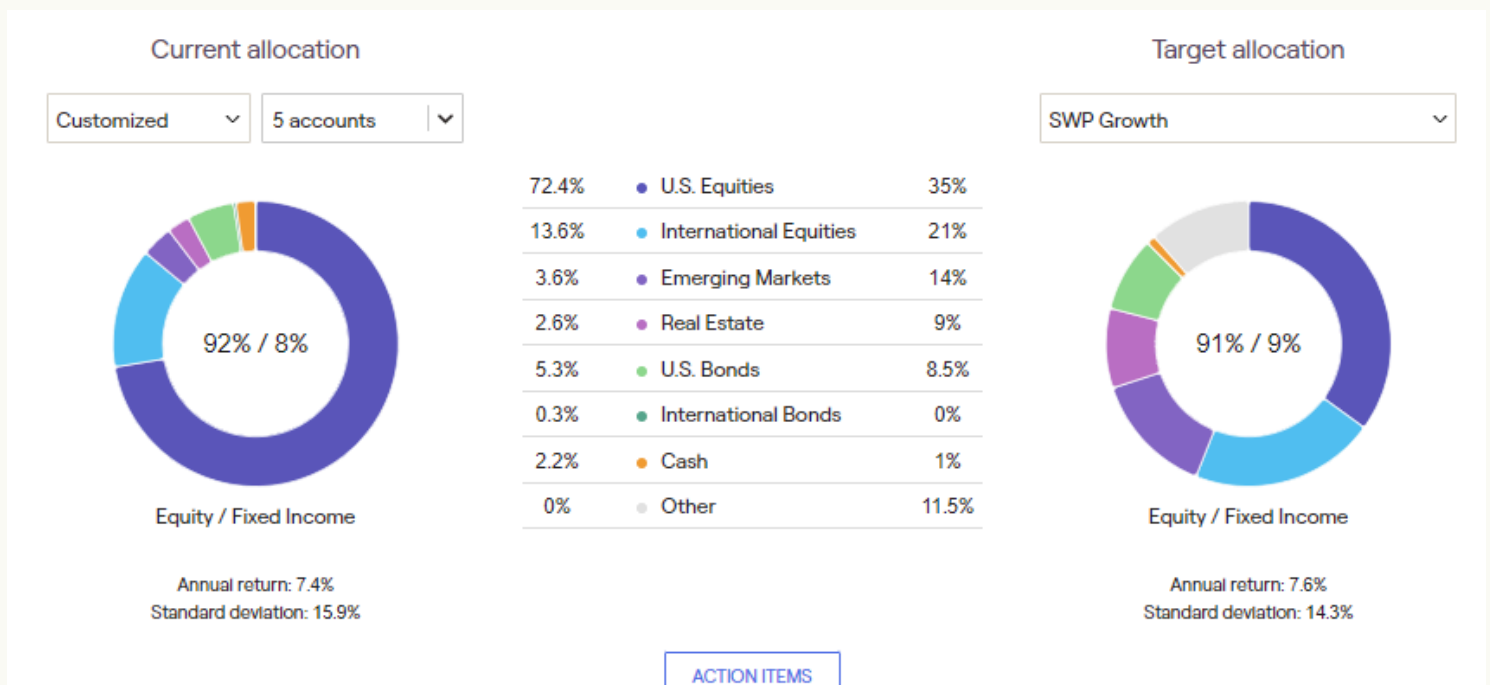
Current allocation

Customized

5 accounts

92% / 8%

Equity / Fixed Income

Annual return: 7.4%
Standard deviation: 15.9%

| | | |
|---|---|---|
| 72.4% | U.S. Equities | 35% |
| 13.6% | International Equities | 21% |
| 3.6% | Emerging Markets | 14% |
| 2.6% | Real Estate | 9% |
| 5.3% | U.S. Bonds | 8.5% |
| 0.3% | International Bonds | 0% |
| 2.2% | Cash | 1% |
| 0% | Other | 11.5% |

Target allocation

SWP Growth

91% / 9%

Equity / Fixed Income

Annual return: 7.6%
Standard deviation: 14.3%

ACTION ITEMS